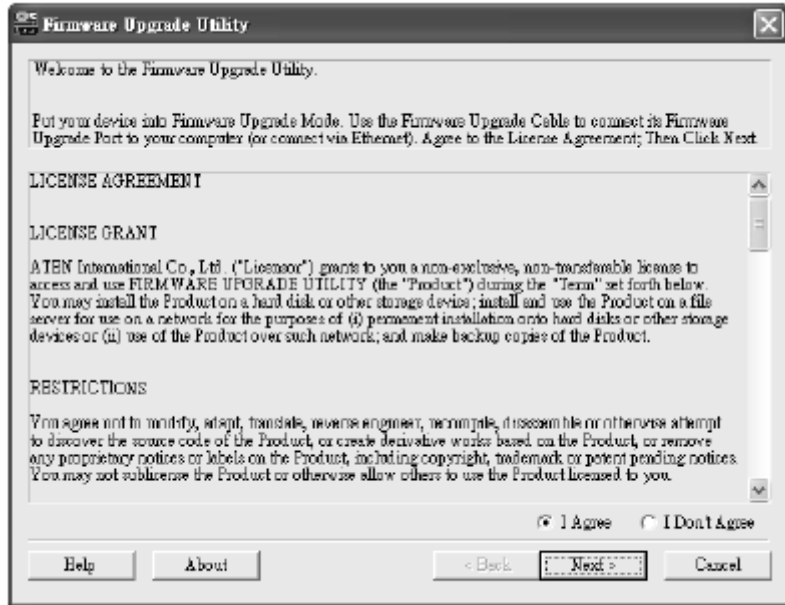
Firmware Upgrade Utility

Welcome to the Firmware Upgrade Utility.

Put your device into Firmware Upgrade Mode. Use the Firmware Upgrade Cable to connect its Firmware Upgrade Port to your computer (or connect via Ethernet). Agree to the License Agreement; Then Click Next

LICENSE AGREEMENT

LICENSE GRANT

ATEN International Co., Ltd. ("Licensor") grants to you a non-exclusive, non-transferable license to access and use FIRMWARE UPGRADE UTILITY (the "Product") during the "Term" set forth below. You may install the Product on a hard disk or other storage device; install and use the Product on a file server for use on a network for the purposes of (i) permanent installation onto hard disks or other storage devices or (ii) use of the Product over such network; and make backup copies of the Product.

RESTRICTIONS

You agree not to modify, adapt, translate, reverse engineer, recompile, disassemble or otherwise attempt to discover the source code of the Product, or create derivative works based on the Product, or remove any proprietary notices or labels on the Product, including copyright, trademark or patent pending notices. You may not sublicense the Product or otherwise allow others to use the Product licensed to you.

I Agree I Don't Agree

Help About < Back Next > Cancel